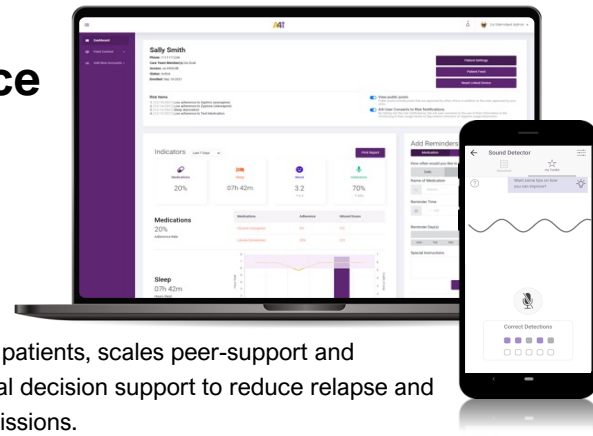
ce

Sally Smith

Risk Items

Indicators

Medications

20%

07h 42m

3.2

70%

Medications

20%

Sleep

07h 42m

Add Reminders

Sound Detector

Correct Detections

patients, scales peer-support and al decision support to reduce relapse and issions.